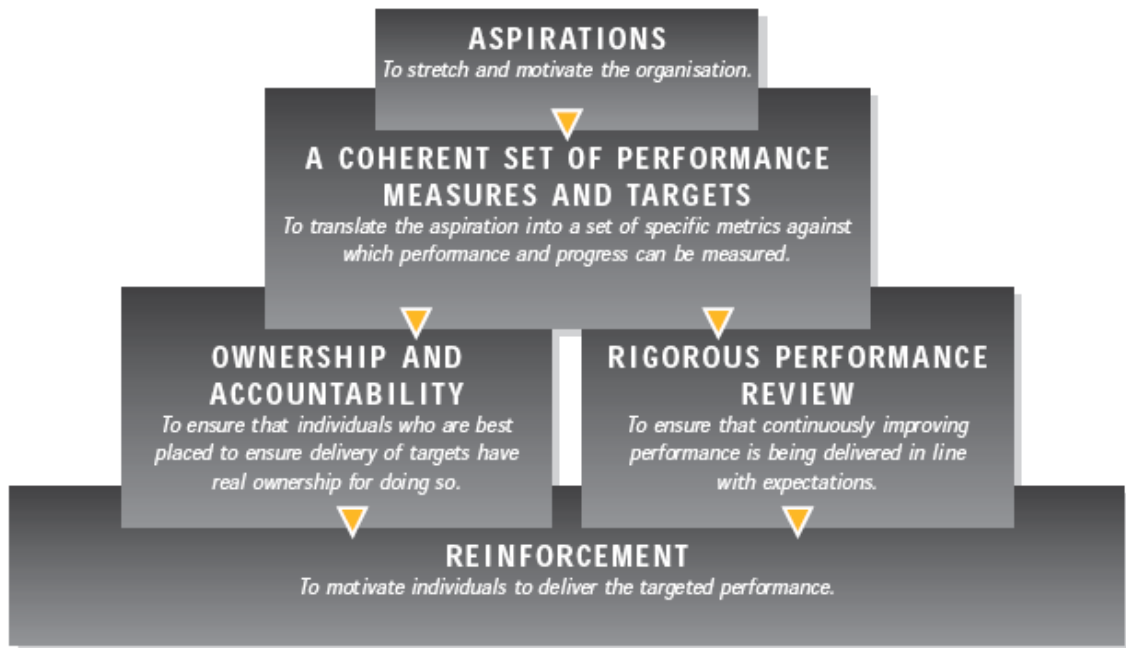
ASPIRATIONS
To stretch and motivate the organisation.

A COHERENT SET OF PERFORMANCE MEASURES AND TARGETS
To translate the aspiration into a set of specific metrics against which performance and progress can be measured.

OWNERSHIP AND ACCOUNTABILITY
To ensure that individuals who are best placed to ensure delivery of targets have real ownership for doing so.

RIGOROUS PERFORMANCE REVIEW
To ensure that continuously improving performance is being delivered in line with expectations.

REINFORCEMENT
To motivate individuals to deliver the targeted performance.